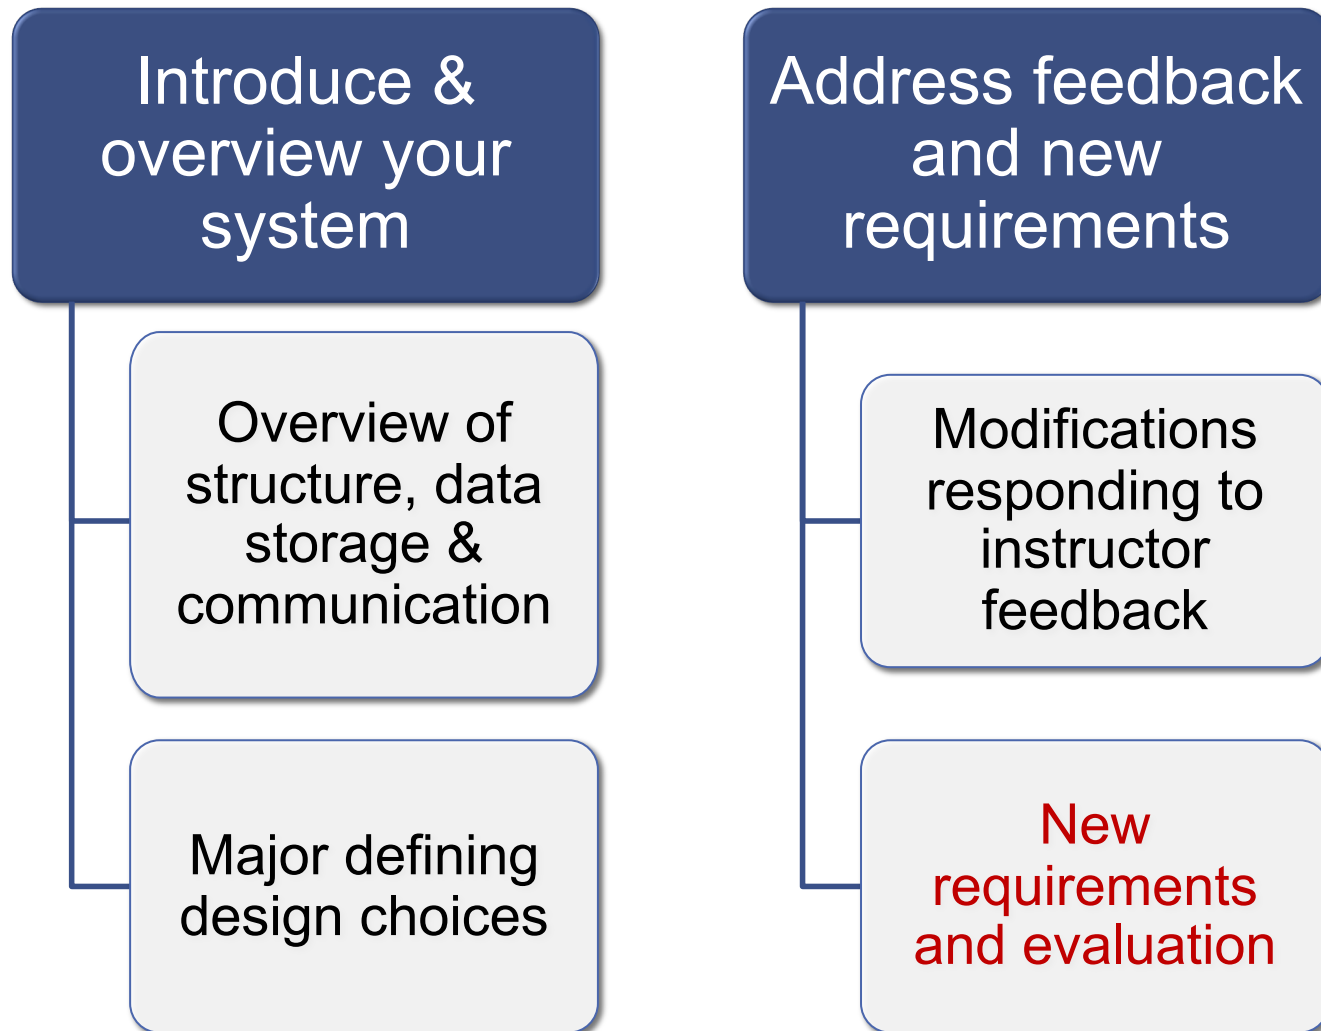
Introduce & overview your system

Overview of structure, data storage & communication

Major defining design choices

Address feedback and new requirements

Modifications responding to instructor feedback

New requirements and evaluation